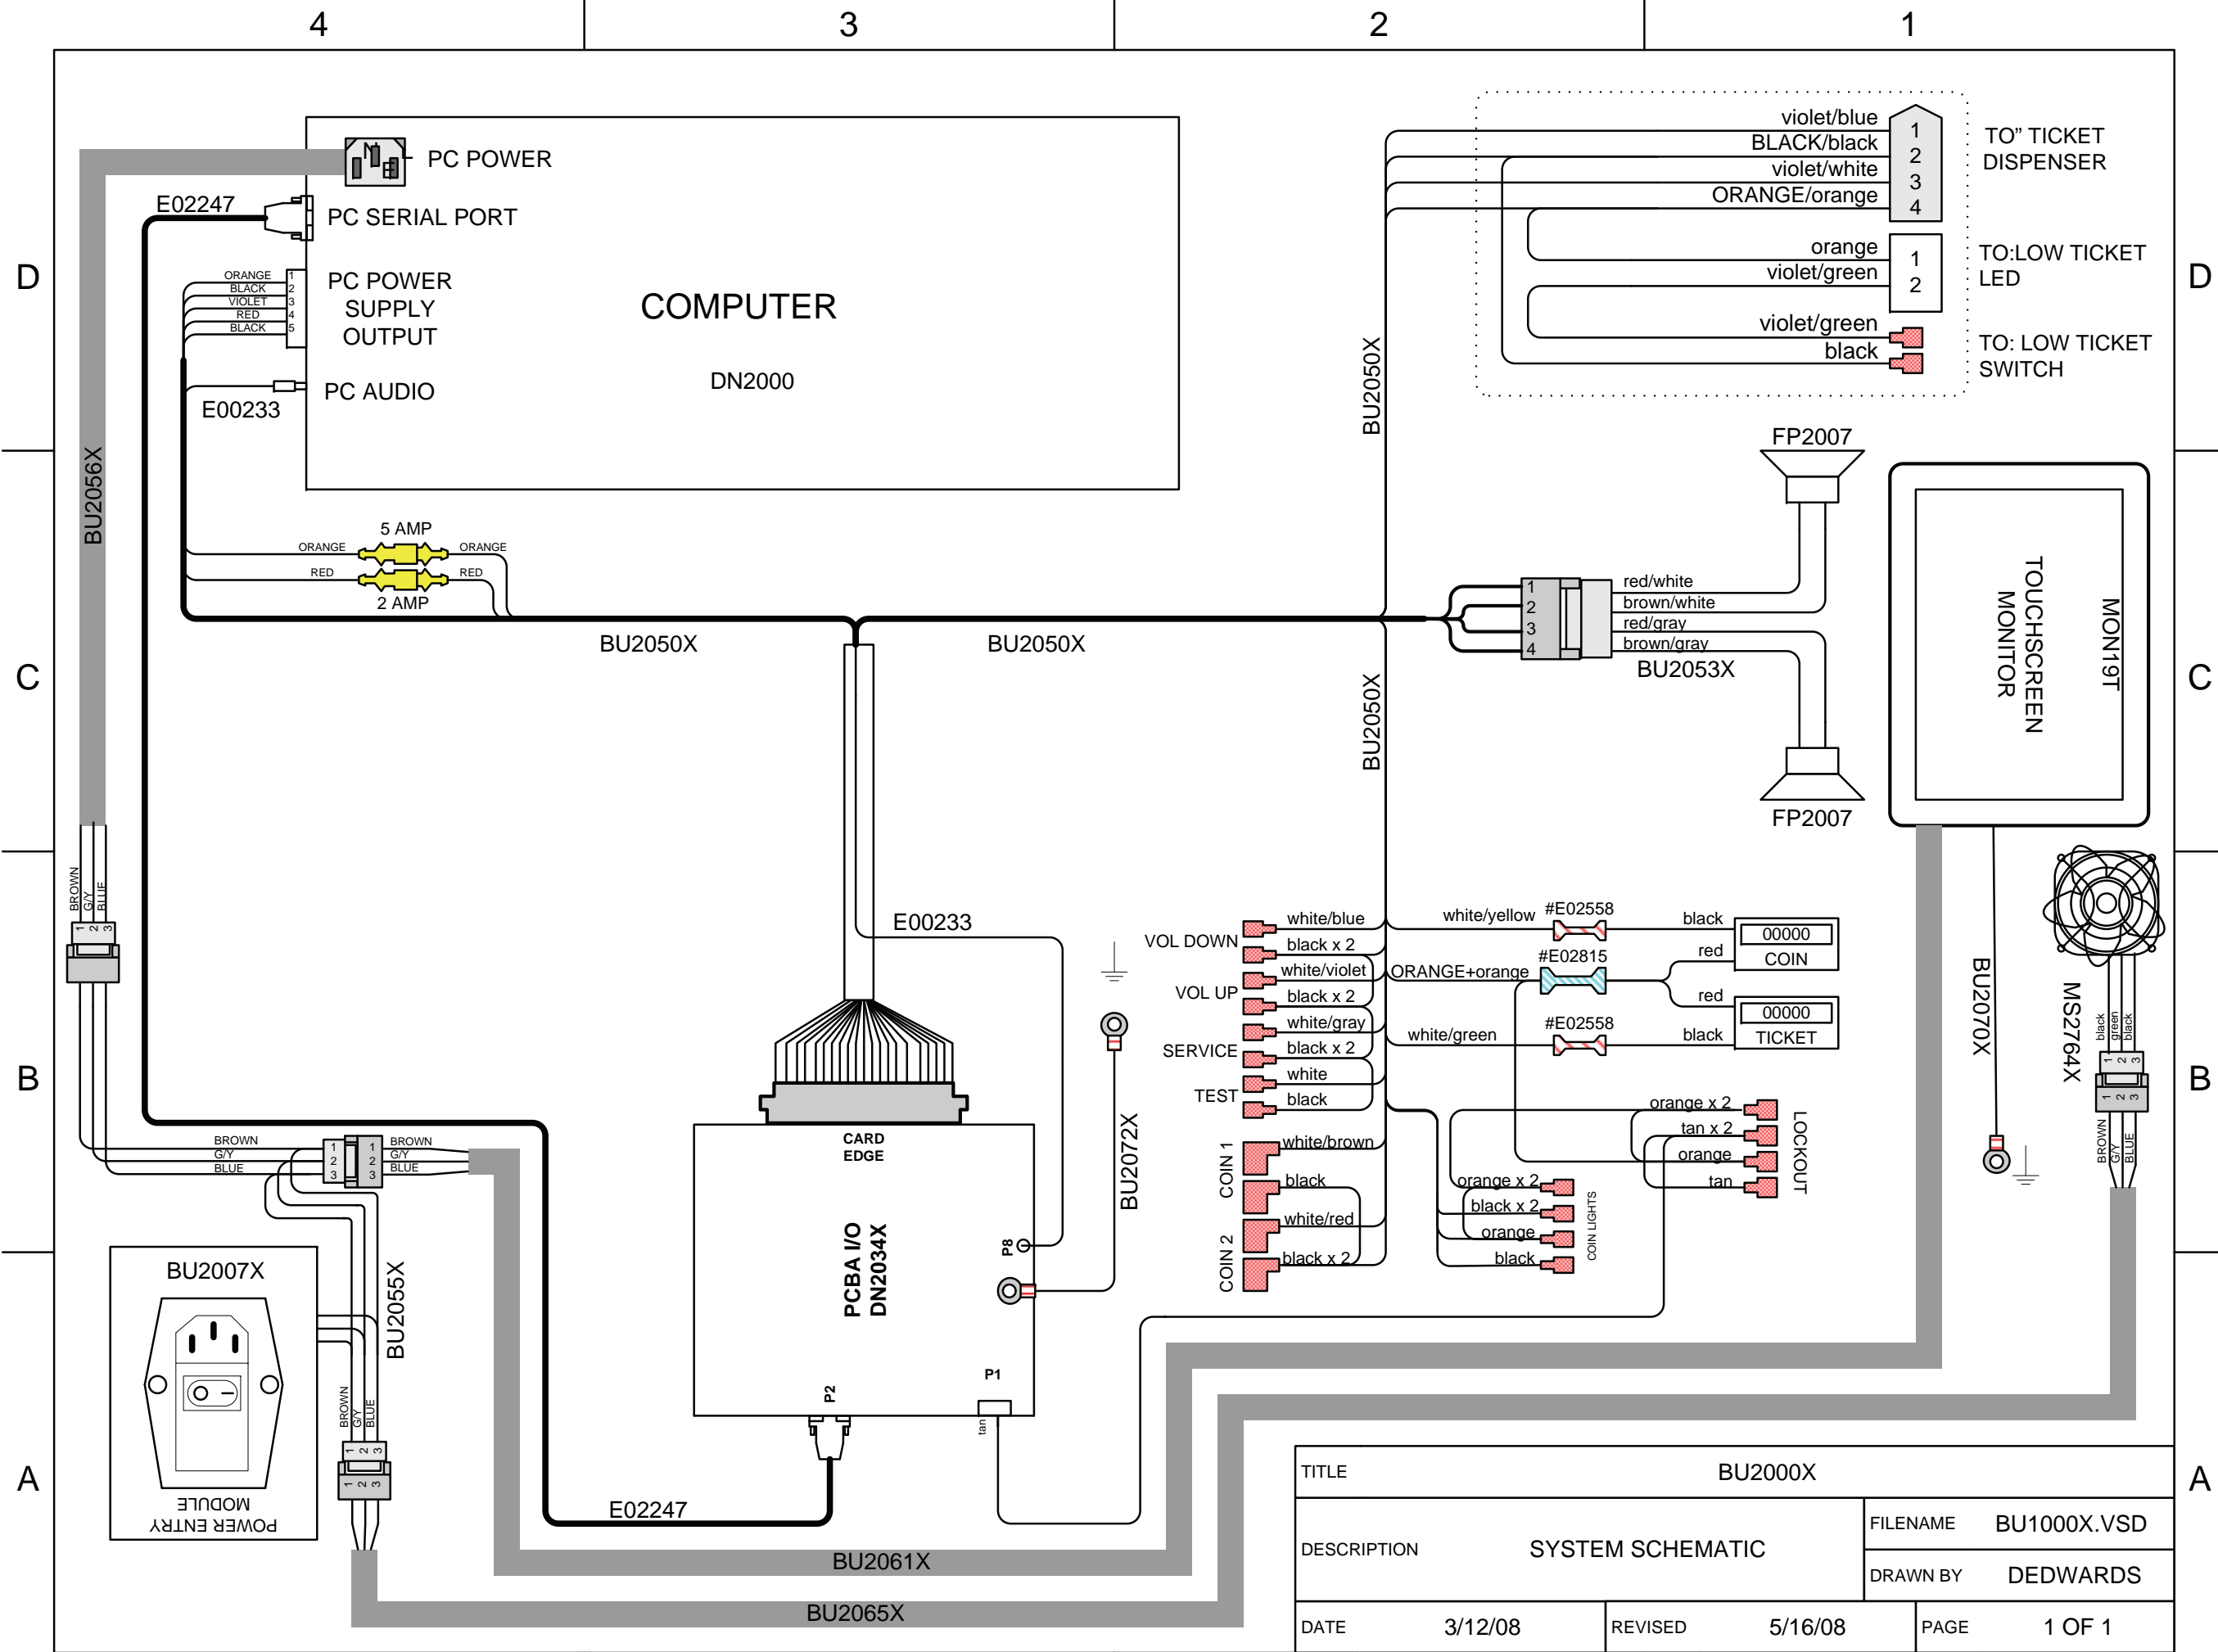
4 3 2 1

D C B A

D C B A

PC POWER

E02247

PC SERIAL PORT

ORANGE 1
BLACK 2
VIOLET 3
RED 4
BLACK 5

PC POWER SUPPLY OUTPUT

COMPUTER

DN2000

PC AUDIO

E00233

BU2056X

violet/blue
BLACK/black
violet/white
ORANGE/orange

1
2
3
4

TO" TICKET DISPENSER

orange
violet/green

1
2

TO:LOW TICKET LED

violet/green
black

TO: LOW TICKET SWITCH

BU2050X

FP2007

5 AMP
ORANGE
ORANGE
RED
RED
2 AMP

BU2050X
BU2050X

1
2
3
4

red/white
brown/white
red/gray
brown/gray

BU2053X

TOUCHSCREEN MONITOR

MON19T

BU2050X

FP2007

BROWN
G/Y
BLUE

E00233

white/blue
VOL DOWN
black x 2
white/violet
VOL UP
black x 2
white/gray
SERVICE
black x 2
white
TEST
black

white/yellow
#E02558
black
00000
COIN
ORANGE+orange
#E02815
red
red
00000
TICKET
white/green
#E02558
black

BU2070X

MS2764X

black
green
black

BROWN
G/Y
BLUE

BROWN
G/Y
BLUE
BROWN
G/Y
BLUE

CARD EDGE

PCBA I/O DN2034X

P8

BU2072X

COIN 1
white/brown
black
COIN 2
white/red
black x 2

orange x 2
tan x 2
orange
tan
LOCKOUT

orange x 2
black x 2
orange
black
COIN LIGHTS

BU2007X

POWER ENTRY MODULE

BU2055X

BROWN
G/Y
BLUE

P2

P1

tan

E02247

BU2061X

BU2065X

TITLE BU2000X
DESCRIPTION SYSTEM SCHEMATIC
FILENAME BU1000X.VSD
DRAWN BY DEDWARDS
DATE 3/12/08
REVISED 5/16/08
PAGE 1 OF 1